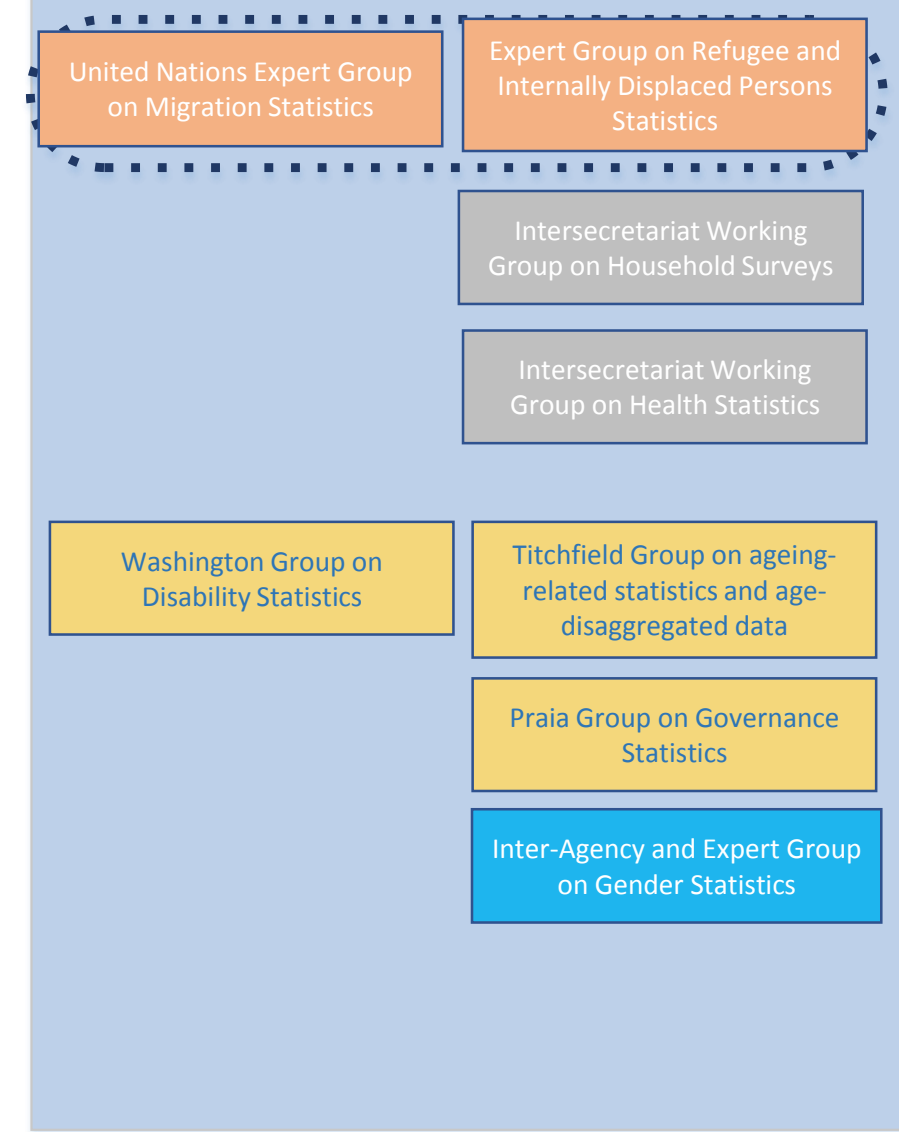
United Nations Expert Group on Migration Statistics

Expert Group on Refugee and Internally Displaced Persons Statistics

Intersecretariat Working Group on Household Surveys

Intersecretariat Working Group on Health Statistics

Washington Group on Disability Statistics

Titchfield Group on ageing-related statistics and age-disaggregated data

Praia Group on Governance Statistics

Inter-Agency and Expert Group on Gender Statistics